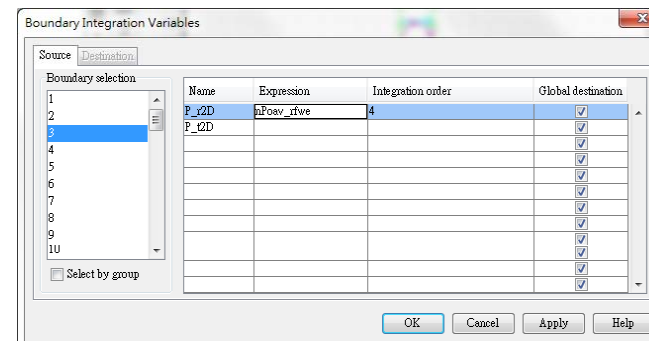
Boundary Integration Variables

Source | Destination

Boundary selection

1
2
3
4
5
6
7
8
9
10

Select by group

| Name | Expression | Integration order | Global destination |
|---|---|---|---|
| P_r2D | nPoav_rfwe | 4 | ☑ |
| P_t2D | | | ☑ |
| | | | ☑ |
| | | | ☑ |
| | | | ☑ |
| | | | ☑ |
| | | | ☑ |
| | | | ☑ |
| | | | ☑ |
| | | | ☑ |
| | | | ☑ |

OK | Cancel | Apply | Help